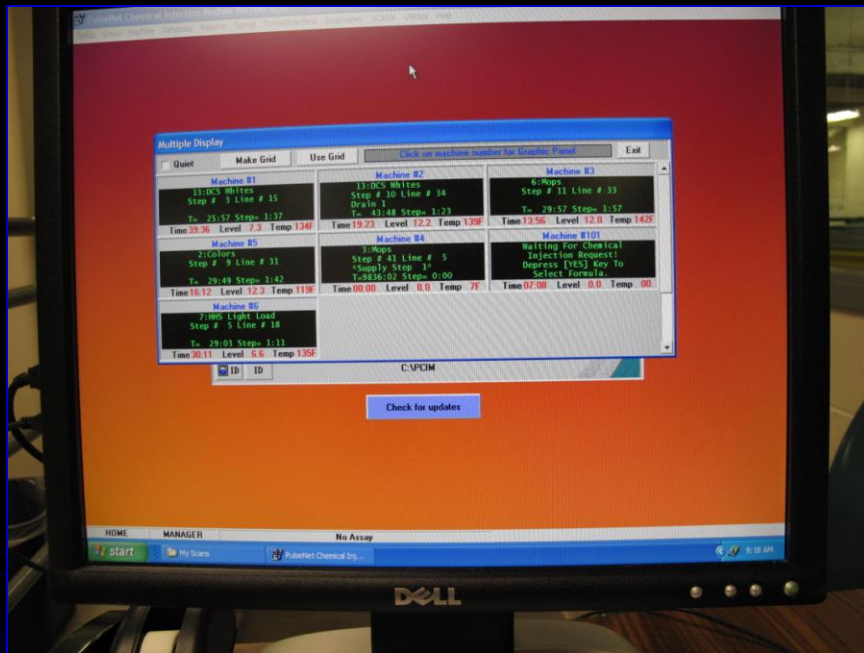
PulseNet Chemical Injection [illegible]

Multiple Display

Quiet

Make Grid

Use Grid

Click on machine number for Graphic Panel

Exit

Machine #1
13:DCS Whites
Step # 3 Line # 15

T= 25:57 Step= 1:37
Time 39:36 Level 7.3 Temp 134F

Machine #2
13:DCS Whites
Step # 10 Line # 34
Drain 1
T= 43:48 Step= 1:23
Time 19:23 Level 12.2 Temp 139F

Machine #3
6:Mops
Step # 11 Line # 33

T= 29:57 Step= 1:57
Time 13:56 Level 12.0 Temp 142F

Machine #5
2:Colors
Step # 9 Line # 31

T= 29:49 Step= 1:42
Time 16:12 Level 12.3 Temp 119F

Machine #4
3:Mops
Step # 41 Line # 5
*Supply Step 1*
T=9836:02 Step= 0:00
Time 00:00 Level 0.0 Temp 7F

Machine #101
Waiting For Chemical
Injection Request!
Depress [YES] Key To
Select Formula.
Time 07:08 Level 0.0 Temp 00

Machine #6
7:HHS Light Load
Step # 5 Line # 18

T= 29:03 Step= 1:11
Time 30:11 Level 6.6 Temp 135F

ID ID

C:\PCIM

Check for updates

HOME MANAGER No Assay

start My Scans PulseNet Chemical Inj...

9:18 AM

DELL